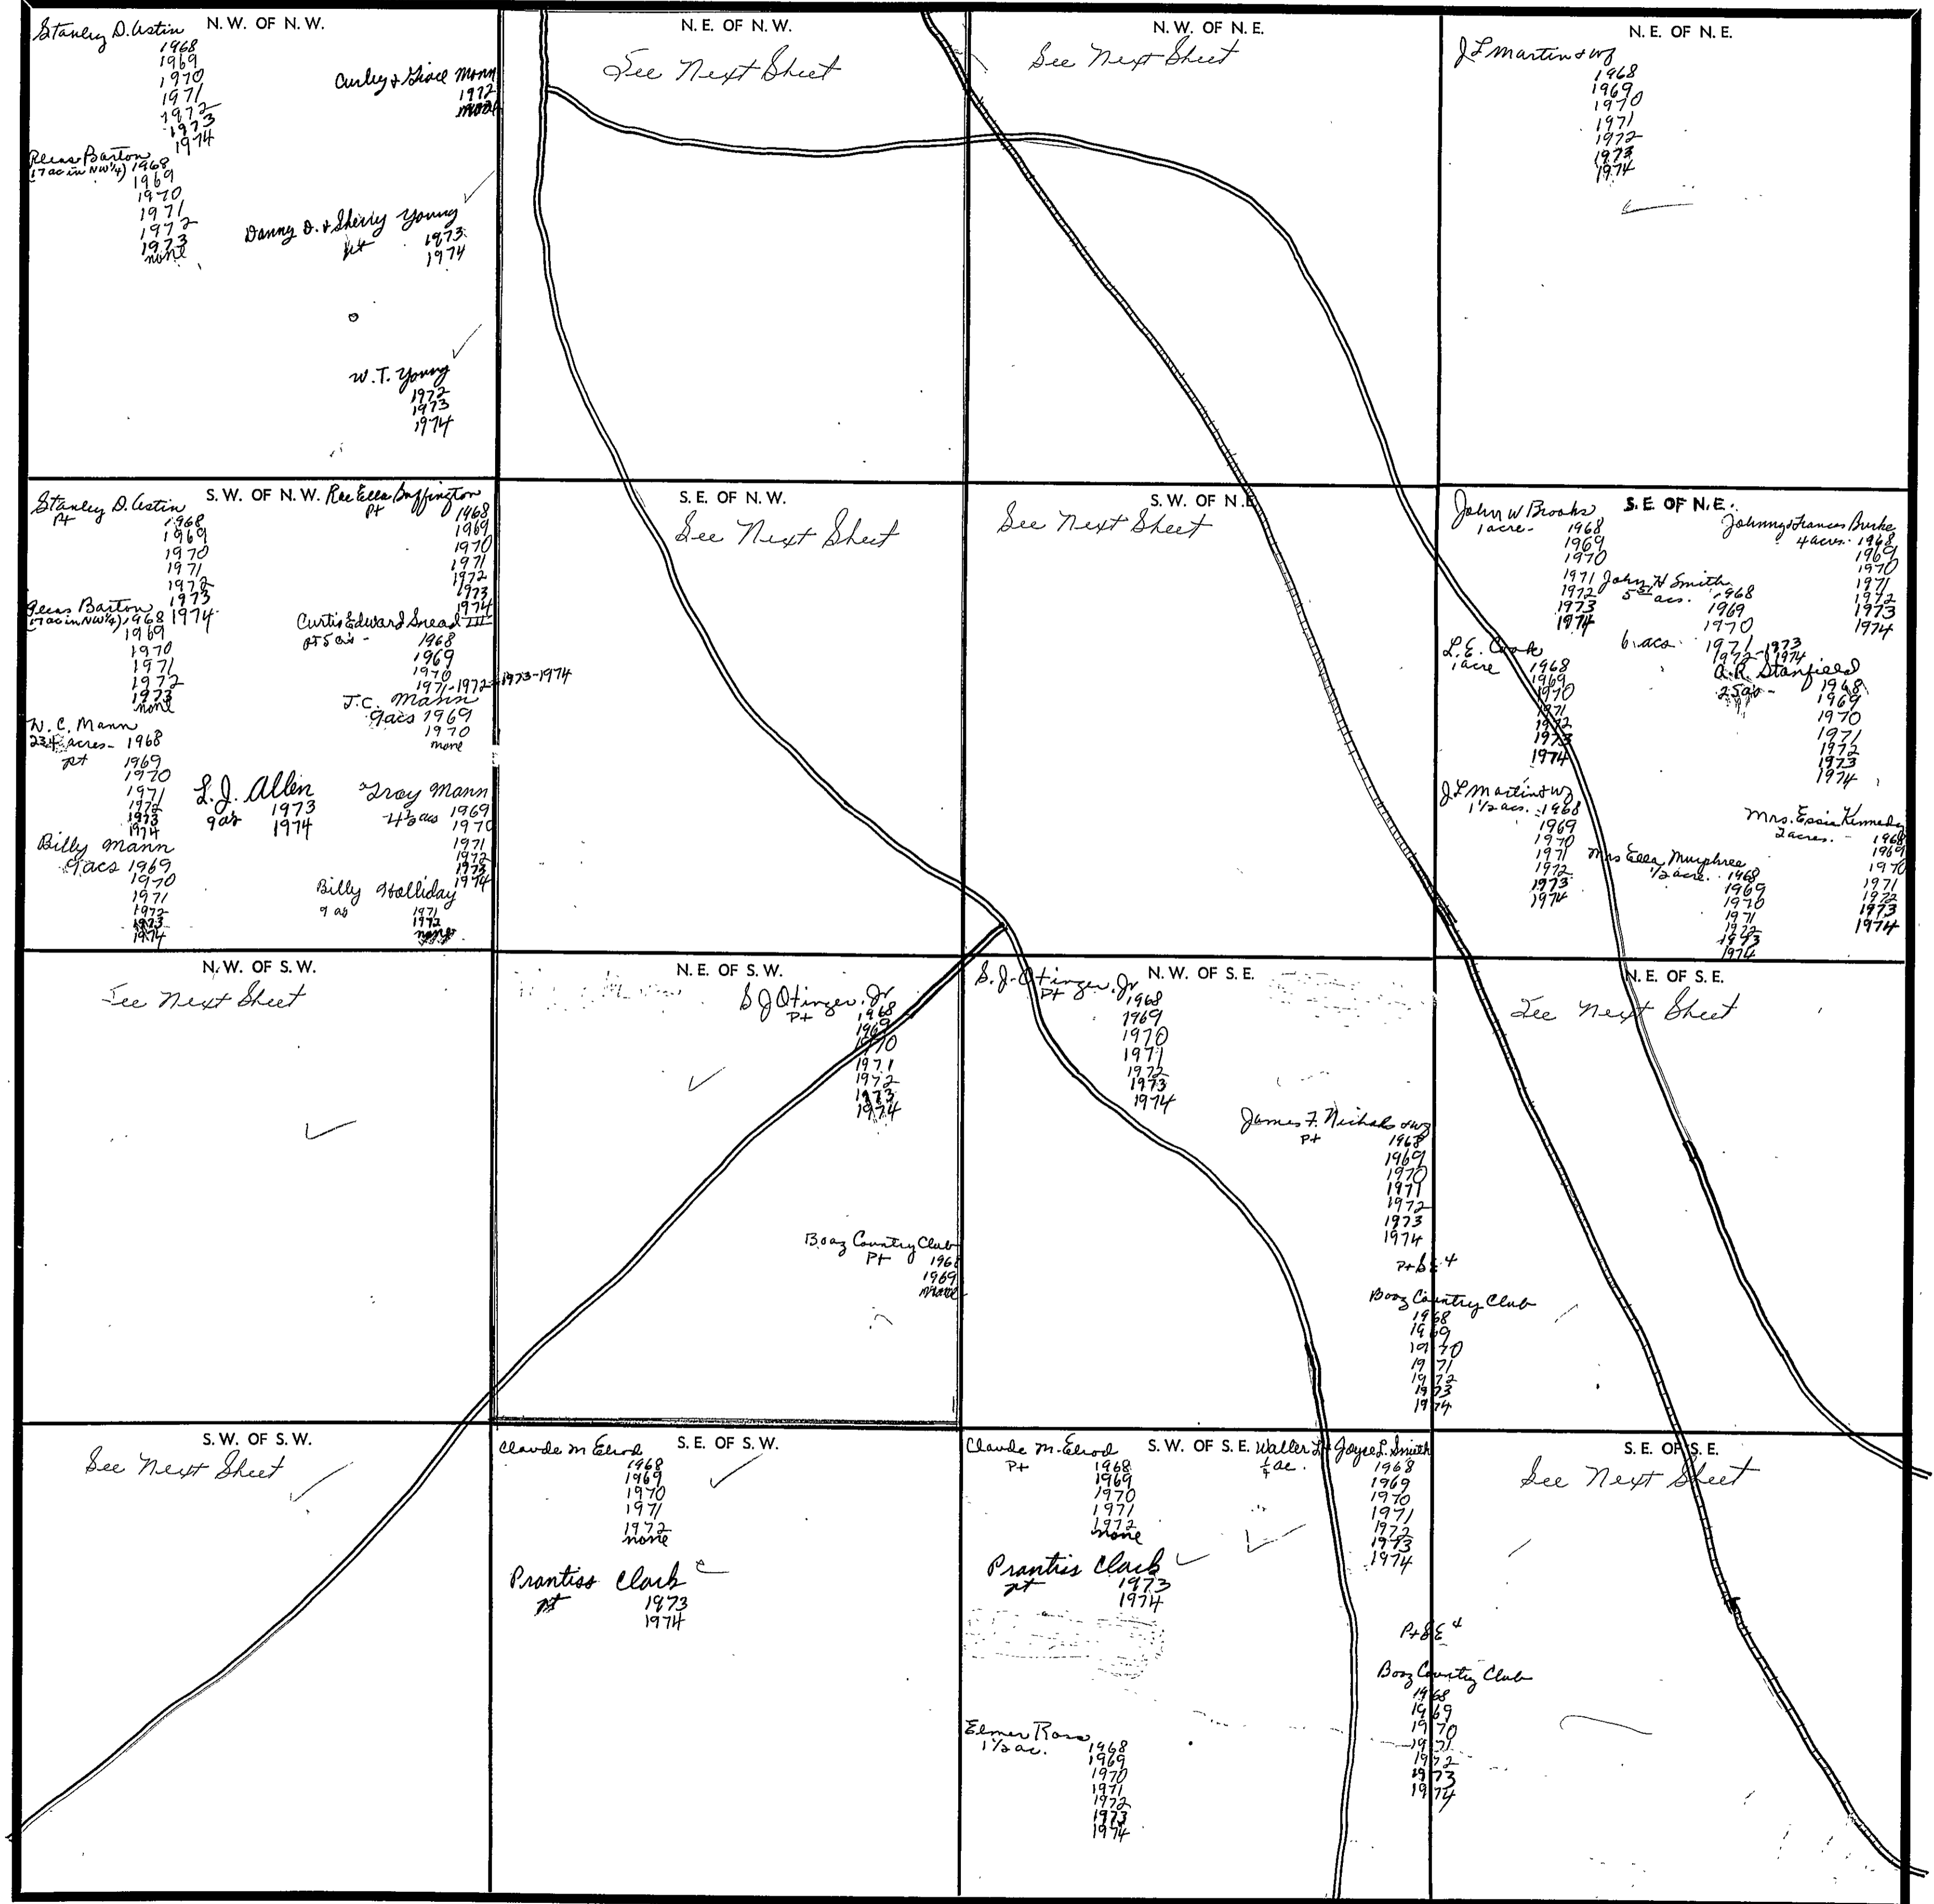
Stanley D. Astin N.W. OF N.W.
1968
1969
1970
1971
1972
1973
1974

Curley & Grace Mann
1972
1973

Reece Barton (17 ac in NW¼) 1968
1969
1970
1971
1972
1973
none

Danny D. & Sherry Young
pt
1973
1974

W. T. Young
1972
1973
1974

N.E. OF N.W.
See Next Sheet

N.W. OF N.E.
See Next Sheet

N.E. OF N.E.
J L Martin & wf
1968
1969
1970
1971
1972
1973
1974

Stanley D. Astin S.W. OF N.W. Ree Ella Baffington
pt
pt
1968
1969
1970
1971
1972
1973
1974
1968
1969
1970
1971
1972
1973
1974

Reece Barton (17 ac in NW¼) 1968
1969
1970
1971
1972
1973
none

Curtis Edward Snead III
pt 5 ac -
1968
1969
1970
1971-1972-1973-1974

J.C. Mann
9 acs 1969
1970
none

N. C. Mann
23 acres - 1968
pt
1969
1970
1971
1972
1973
1974

L.J. Allen
9 ac
1973
1974

Troy Mann
4½ ac
1969
1970
1971
1972
1973
1974

Billy Mann
9 acs 1969
1970
1971
1972
1973
1974

Billy Holliday
9 ac
1971
1972
none

S.E. OF N.W.
See Next Sheet

S.W. OF N.E.
See Next Sheet

John W Brooks S.E. OF N.E. Johnny & Frances Burke
1 acre
4 acres
1968
1969
1970
1971
1972
1973
1974
1968
1969
1970
1971
1972
1973
1974

John H Smith
5 ac.
1968
1969
1970
1971 - 1973
1972 - 1974

6 acs

L.E. Cook
1 acre
1968
1969
1970
1971
1972
1973
1974

A.R. Stanfield
25 ac
1968
1969
1970
1971
1972
1973
1974

J L Martin & wf
1½ acs. 1968
1969
1970
1971
1972
1973
1974

Mrs. Essie Kennedy
2 acres.
1968
1969
1970
1971
1972
1973
1974

Mrs Ella Murphree
½ acre.
1968
1969
1970
1971
1972
1973
1974

N.W. OF S.W.
See Next Sheet

N.E. OF S.W.
S J Otinger, Jr
Pt
1968
1969
1970
1971
1972
1973
1974

Boaz Country Club
Pt
1968
1969
none

S. J. Otinger, Jr N.W. OF S.E.
Pt
1968
1969
1970
1971
1972
1973
1974

James F. Nichols & wf
Pt
1968
1969
1970
1971
1972
1973
1974

Pt & E 4
Boaz Country Club
1968
1969
1970
1971
1972
1973
1974

N.E. OF S.E.
See Next Sheet

S.W. OF S.W.
See Next Sheet

Claude M Elrod S.E. OF S.W.
1968
1969
1970
1971
1972
none

Prantiss Clark
pt
1973
1974

Claude M. Elrod S.W. OF S.E. Walter L. Joyce L. Smith
Pt
¼ ac.
1968
1969
1970
1971
1972
none
1968
1969
1970
1971
1972
1973
1974

Prantiss Clark
pt
1973
1974

Pt & E 4
Boaz Country Club
1968
1969
1970
1971
1972
1973
1974

Elmer Ross
1½ ac.
1968
1969
1970
1971
1972
1973
1974

S.E. OF S.E.
See Next Sheet